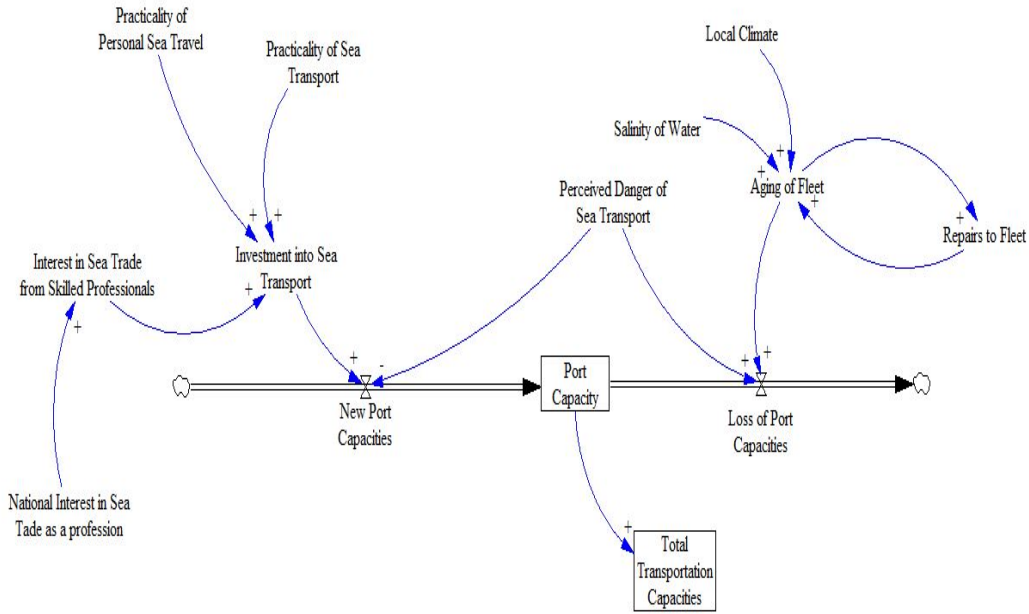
Practicality of Personal Sea Travel

Practicality of Sea Transport

Local Climate

Salinity of Water

+

+

Aging of Fleet

+

+

Repairs to Fleet

Perceived Danger of Sea Transport

+ +

Investment into Sea Transport

Interest in Sea Trade from Skilled Professionals

+

+

+ -

New Port Capacities

Port Capacity

+ +

Loss of Port Capacities

National Interest in Sea Tade as a profession

+

Total Transportation Capacities